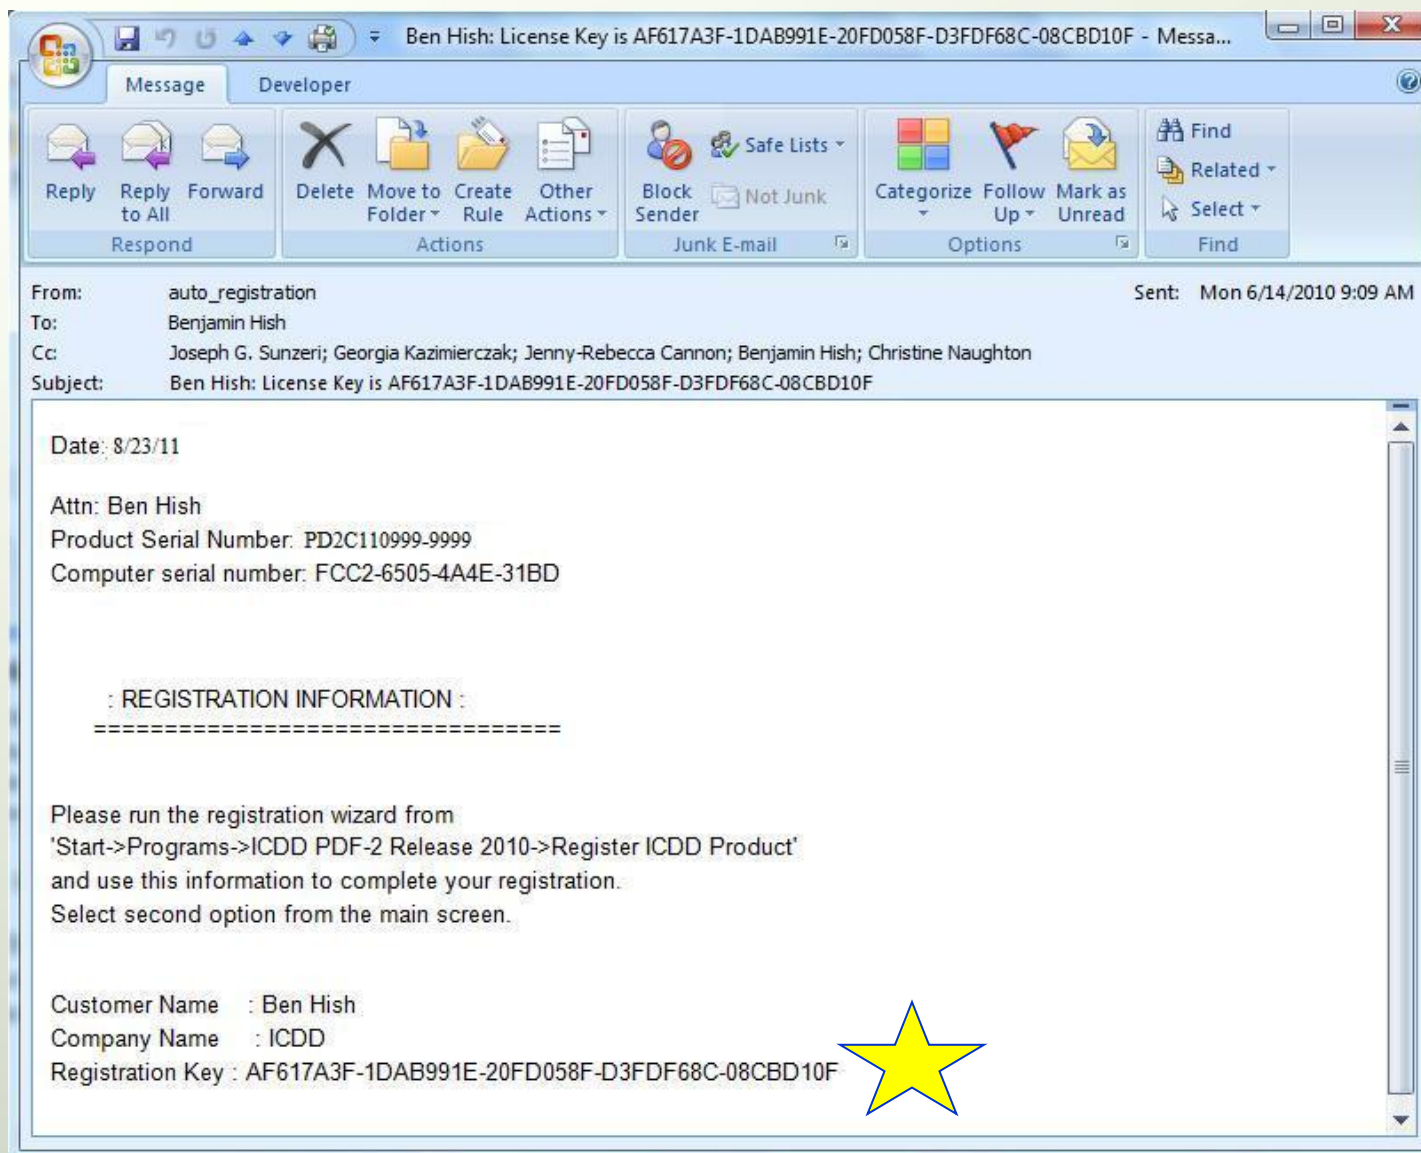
Ben Hish: License Key is AF617A3F-1DAB991E-20FD058F-D3FDF68C-08CBD10F - Messa...

Message Developer

Reply Reply to All Forward
Respond

Delete Move to Folder Create Rule Other Actions
Actions

Block Sender Safe Lists Not Junk
Junk E-mail

Categorize Follow Up Mark as Unread
Options

Find Related Select
Find

From: auto_registration
Sent: Mon 6/14/2010 9:09 AM
To: Benjamin Hish
Cc: Joseph G. Sunzeri; Georgia Kazimierczak; Jenny-Rebecca Cannon; Benjamin Hish; Christine Naughton
Subject: Ben Hish: License Key is AF617A3F-1DAB991E-20FD058F-D3FDF68C-08CBD10F

Date: 8/23/11

Attn: Ben Hish
Product Serial Number: PD2C110999-9999
Computer serial number: FCC2-6505-4A4E-31BD

: REGISTRATION INFORMATION :
==================================

Please run the registration wizard from 'Start->Programs->ICDD PDF-2 Release 2010->Register ICDD Product' and use this information to complete your registration.
Select second option from the main screen.

Customer Name : Ben Hish
Company Name : ICDD
Registration Key : AF617A3F-1DAB991E-20FD058F-D3FDF68C-08CBD10F